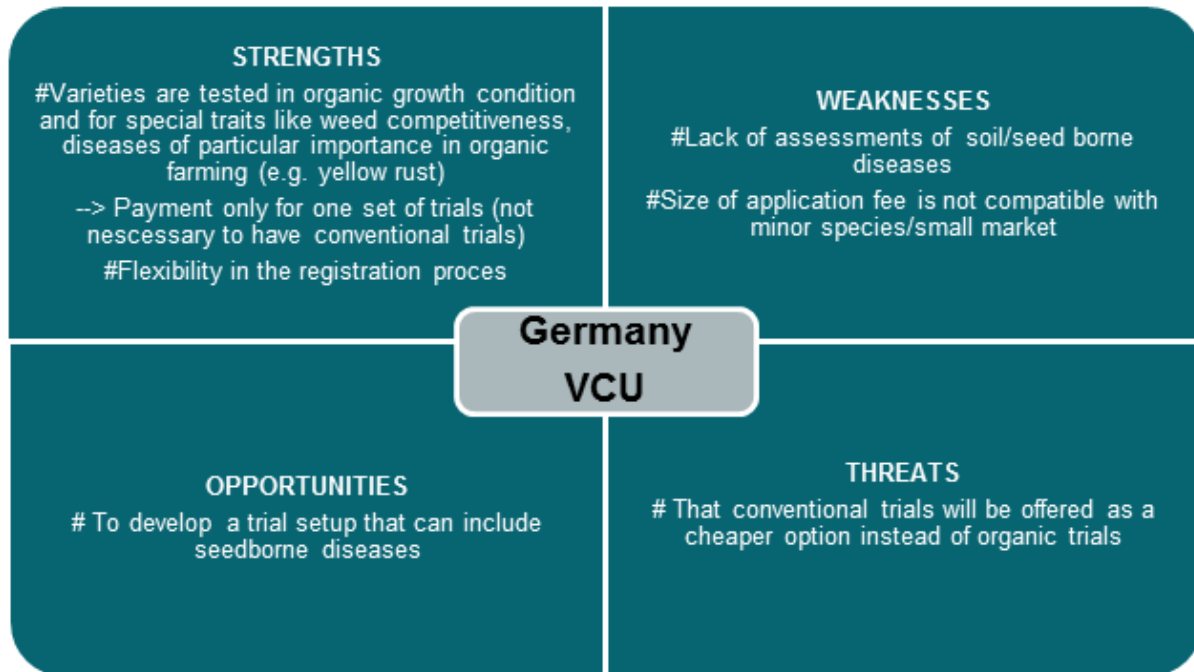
STRENGTHS

#Varieties are tested in organic growth condition and for special traits like weed competitiveness, diseases of particular importance in organic farming (e.g. yellow rust)

--> Payment only for one set of trials (not nescessary to have conventional trials)

#Flexibility in the registration proces

WEAKNESSES

#Lack of assessments of soil/seed borne diseases

#Size of application fee is not compatible with minor species/small market

Germany
VCU

OPPORTUNITIES

# To develop a trial setup that can include seedborne diseases

THREATS

# That conventional trials will be offered as a cheaper option instead of organic trials